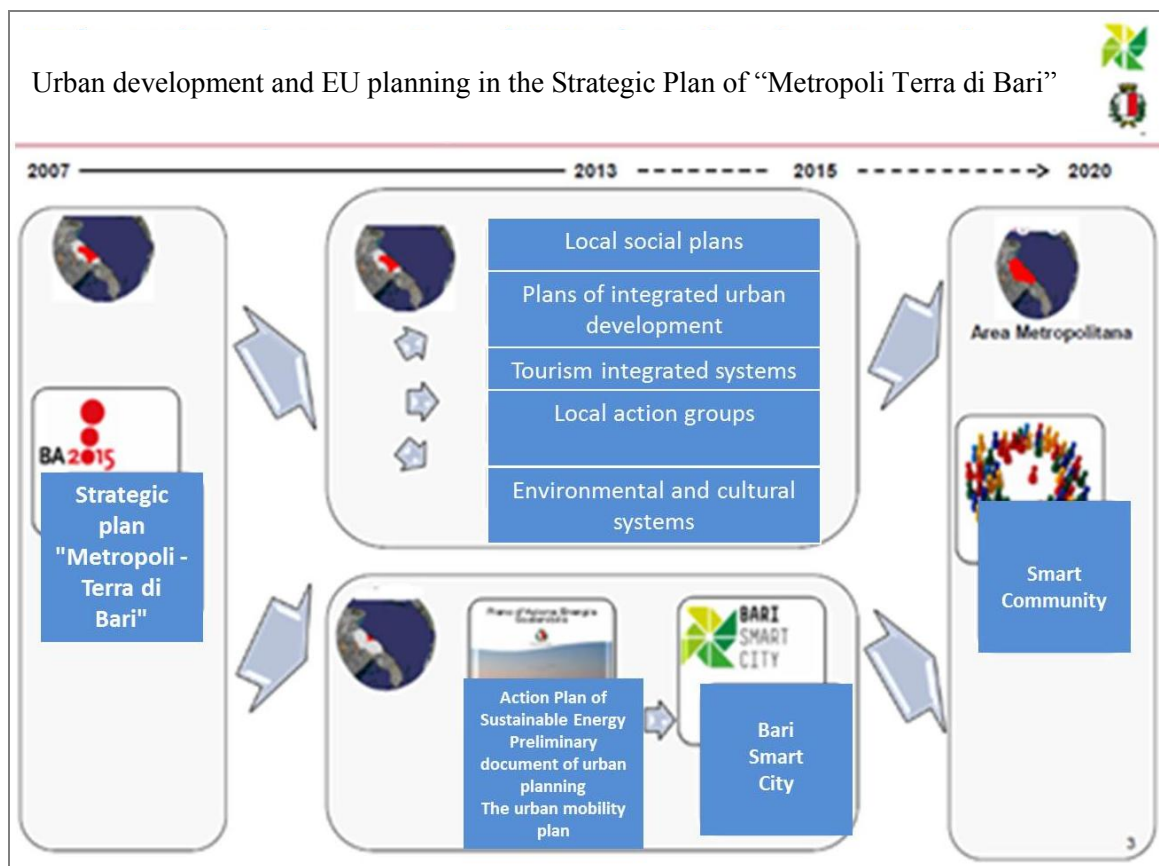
Urban development and EU planning in the Strategic Plan of "Metropoli Terra di Bari"

2007 2013 2015 2020

BA 2015

Strategic plan "Metropoli - Terra di Bari"

Local social plans

Plans of integrated urban development

Tourism integrated systems

Local action groups

Environmental and cultural systems

Area Metropolitana

Smart Community

Piano d'Azione Energia Sostenibile

Action Plan of Sustainable Energy Preliminary document of urban planning The urban mobility plan

BARI SMART CITY

Bari Smart City

3